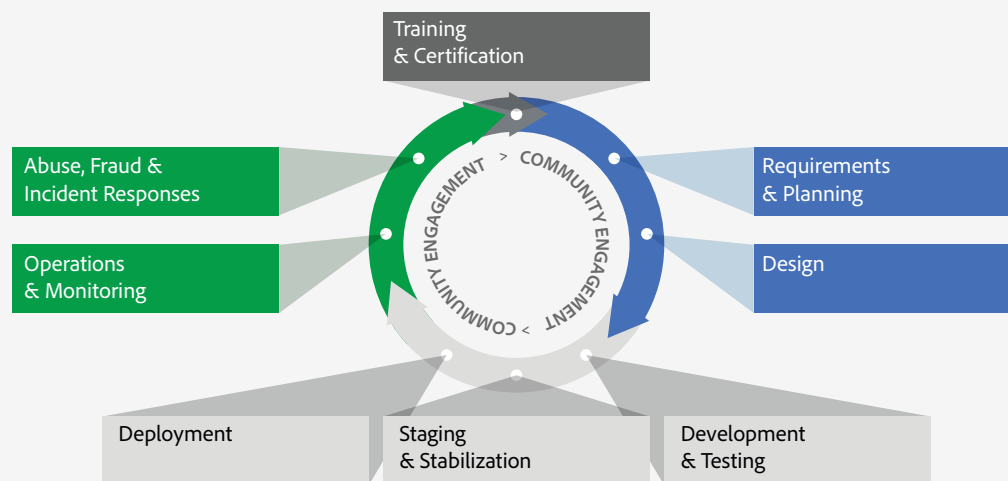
Training & Certification

Abuse, Fraud & Incident Responses

Operations & Monitoring

> COMMUNITY ENGAGEMENT > COMMUNITY ENGAGEMENT

Requirements & Planning

Design

Deployment

Staging & Stabilization

Development & Testing